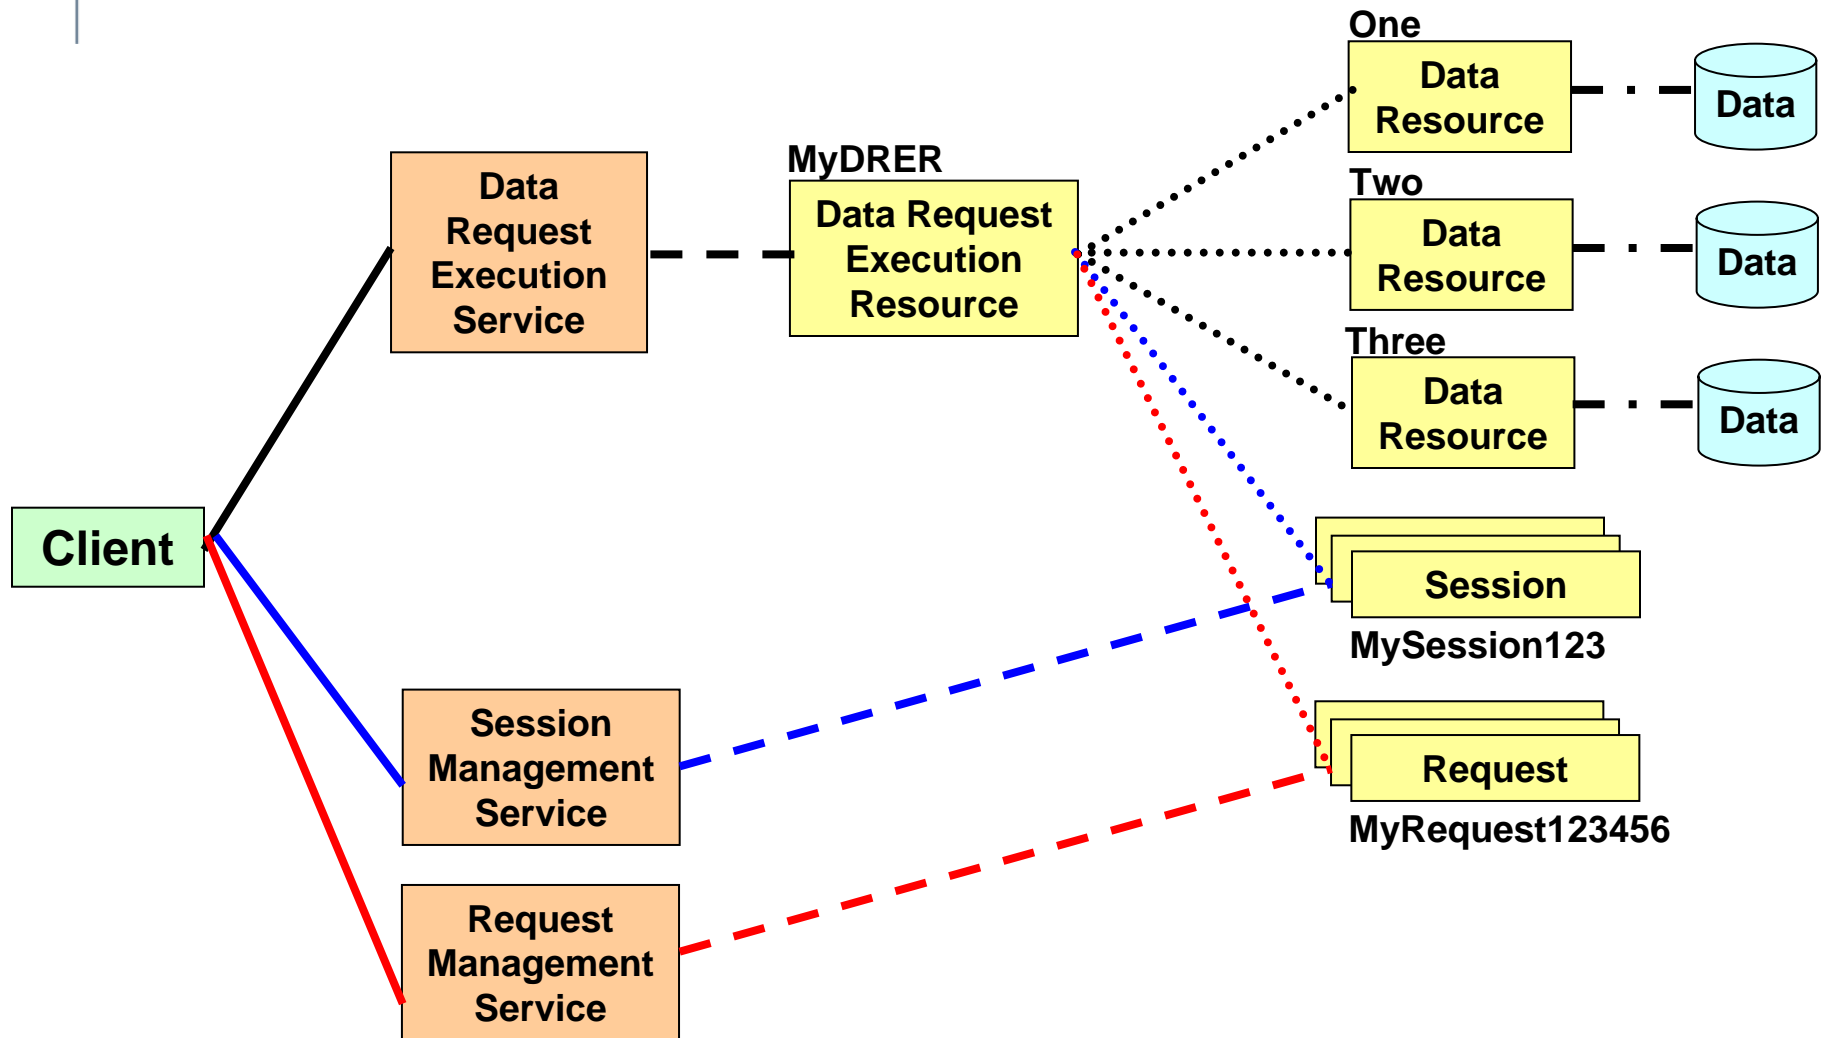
One
Data Resource
Data

MyDRER
Data Request Execution Resource

Data Request Execution Service

Two
Data Resource
Data

Three
Data Resource
Data

Client

Session
MySession123

Session Management Service

Request
MyRequest123456

Request Management Service